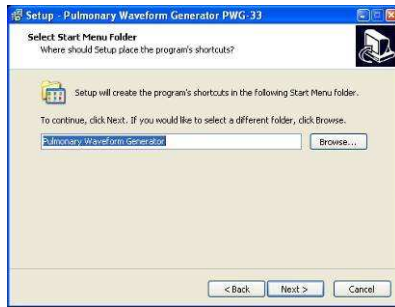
Setup - Pulmonary Waveform Generator PWG-33

Select Start Menu Folder
Where should Setup place the program's shortcuts?

Setup will create the program's shortcuts in the following Start Menu folder.

To continue, click Next. If you would like to select a different folder, click Browse.

Pulmonary Waveform Generator

Browse...

< Back Next > Cancel